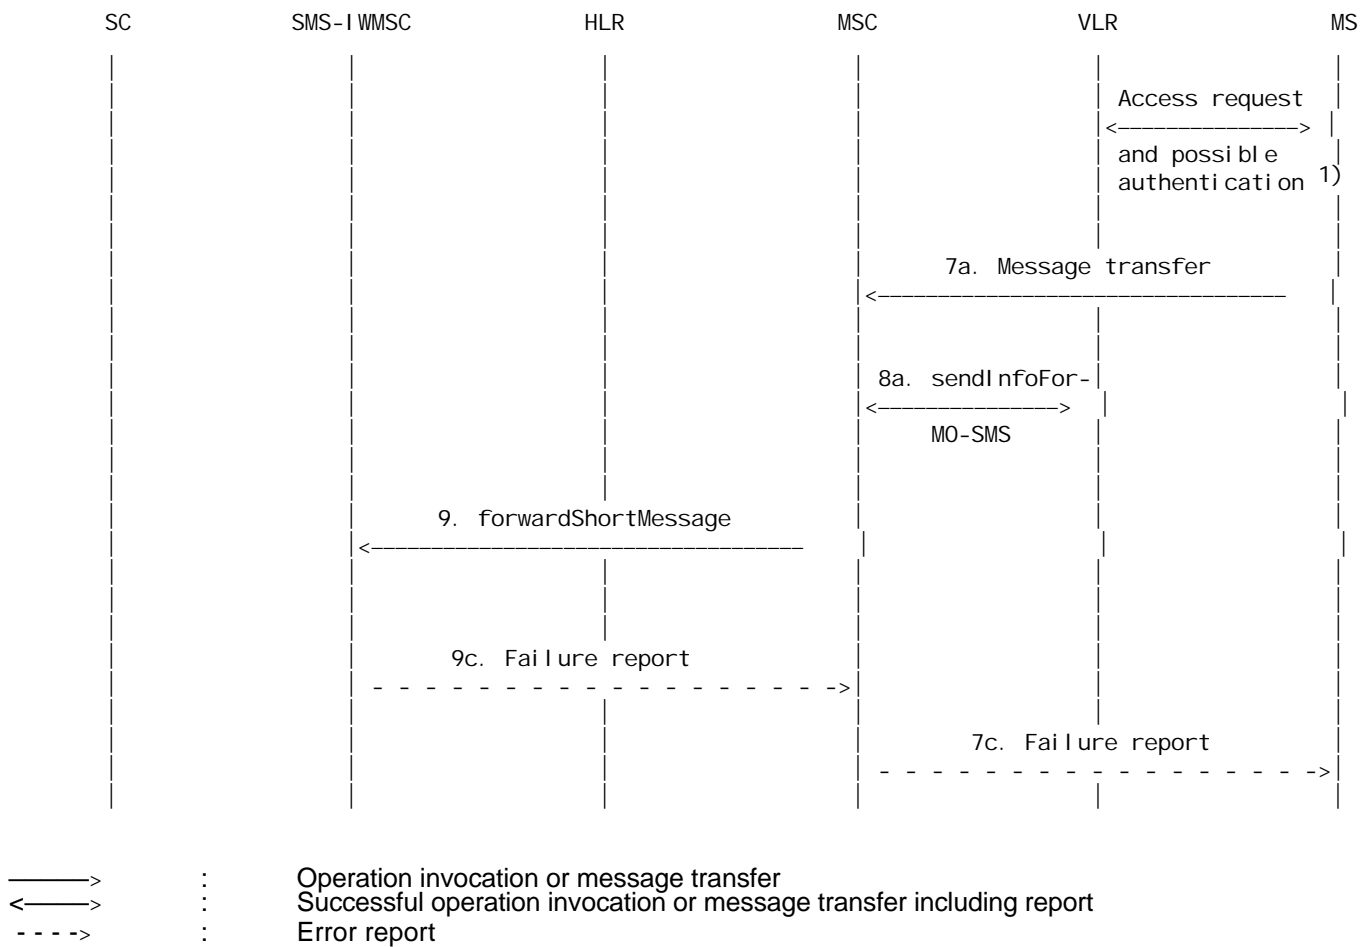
SC SMS-IWMSC HLR MSC VLR MS

Access request
<————————>
and possible authentication 1)

7a. Message transfer
<————————————————

8a. sendInfoFor-
<————————>
MO-SMS

9. forwardShortMessage
<————————————————

9c. Failure report
- - - - - - - - - - - - - - - - - - ->

7c. Failure report
- - - - - - - - - - - - - - - - - - ->

———> : Operation invocation or message transfer
<———> : Successful operation invocation or message transfer including report
- - - -> : Error report